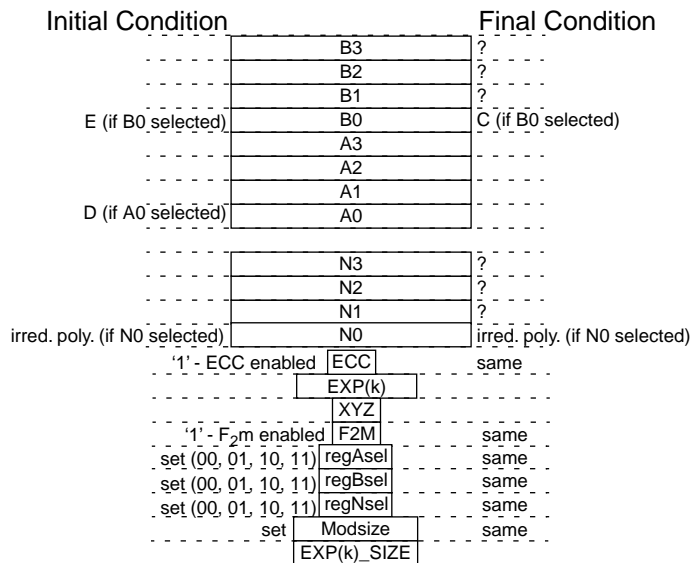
Initial Condition | Final Condition

| Initial Condition | Register | Final Condition |
|---|---|---|
| | B3 | ? |
| | B2 | ? |
| | B1 | ? |
| E (if B0 selected) | B0 | C (if B0 selected) |
| | A3 | |
| | A2 | |
| | A1 | |
| D (if A0 selected) | A0 | |
| | N3 | ? |
| | N2 | ? |
| | N1 | ? |
| irred. poly. (if N0 selected) | N0 | irred. poly. (if N0 selected) |
| '1' - ECC enabled | ECC | same |
| | EXP(k) | |
| | XYZ | |
| '1' - $F_2m$ enabled | F2M | same |
| set (00, 01, 10, 11) | regAsel | same |
| set (00, 01, 10, 11) | regBsel | same |
| set (00, 01, 10, 11) | regNsel | same |
| set | Modsize | same |
| | EXP(k)_SIZE | |